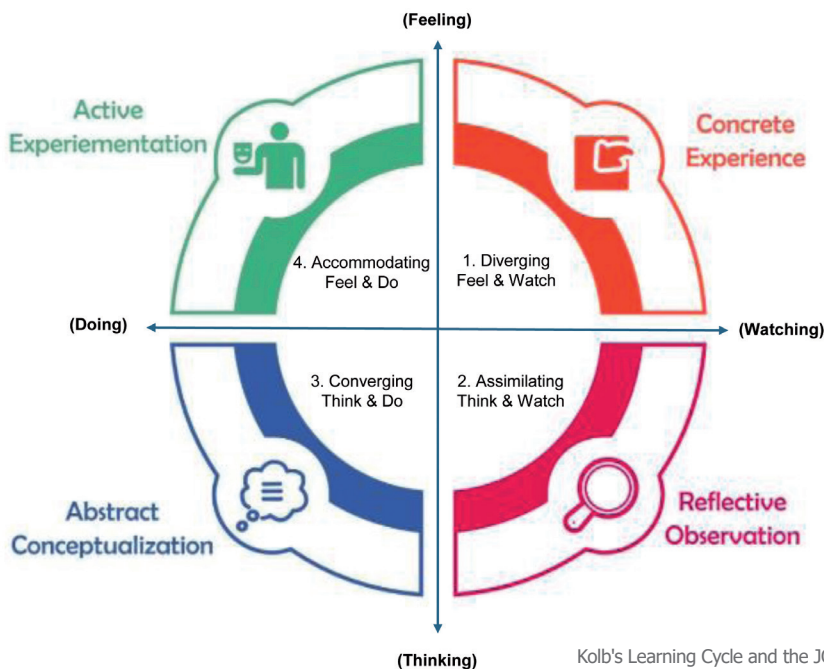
(Feeling)

Active Experiementation

Concrete Experience

4. Accommodating Feel & Do

1. Diverging Feel & Watch

(Doing)

(Watching)

3. Converging Think & Do

2. Assimilating Think & Watch

Abstract Conceptualization

Reflective Observation

(Thinking)

Kolb's Learning Cycle and the J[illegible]